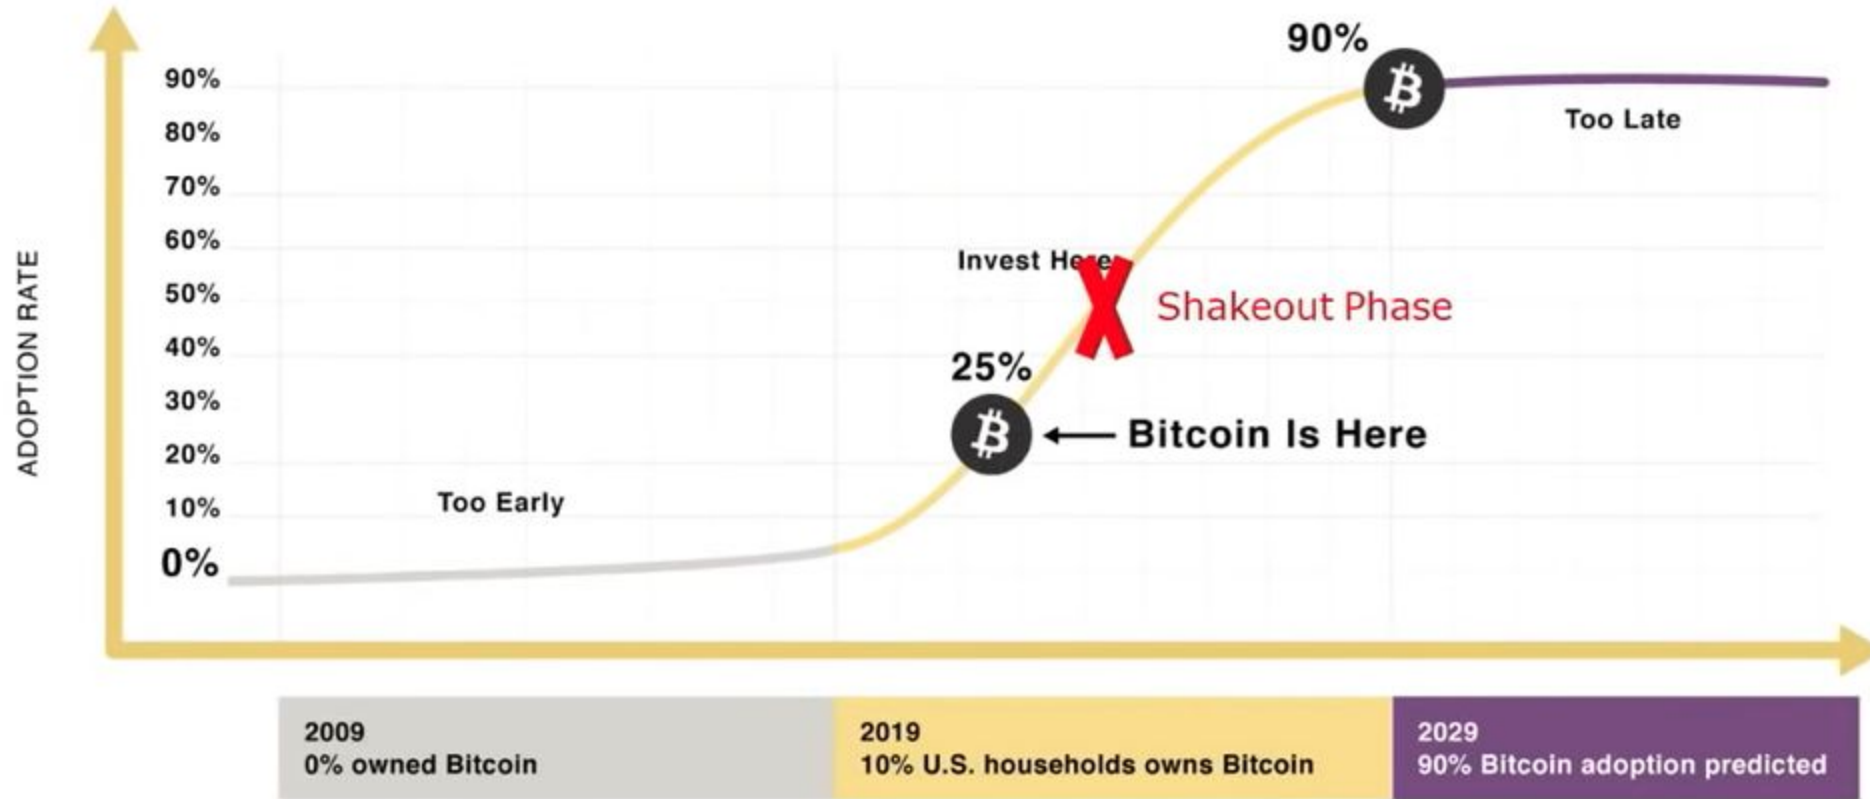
ADOPTION RATE

90%
80%
70%
60%
50%
40%
30%
20%
10%
0%

90%

Too Late

Invest Here

Shakeout Phase

25%

Bitcoin Is Here

Too Early

2009
0% owned Bitcoin

2019
10% U.S. households owns Bitcoin

2029
90% Bitcoin adoption predicted